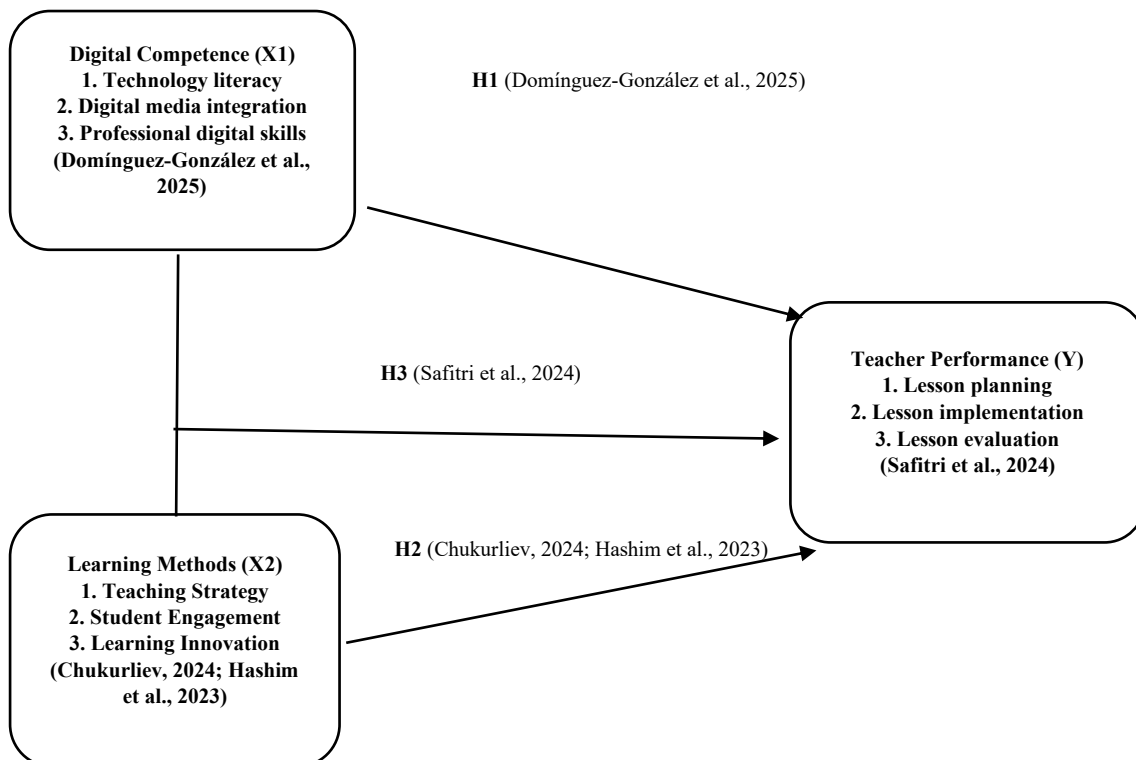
Digital Competence (X1)
1. Technology literacy
2. Digital media integration
3. Professional digital skills
(Domínguez-González et al., 2025)

H1 (Domínguez-González et al., 2025)

H3 (Safitri et al., 2024)

Teacher Performance (Y)
1. Lesson planning
2. Lesson implementation
3. Lesson evaluation
(Safitri et al., 2024)

H2 (Chukurliev, 2024; Hashim et al., 2023)

Learning Methods (X2)
1. Teaching Strategy
2. Student Engagement
3. Learning Innovation
(Chukurliev, 2024; Hashim et al., 2023)